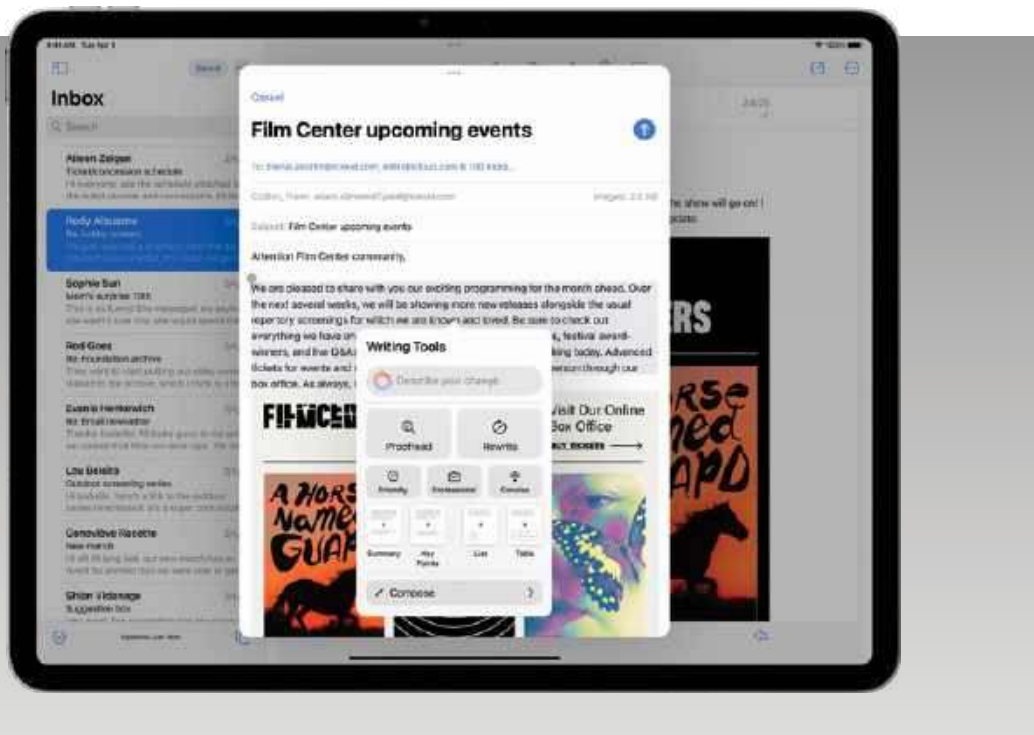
Inbox

Aileen Zeigen
Ticket/concession schedule

Rody Albuerne

Sophie Sun

Rod Goes
Re: Foundation archive

Cuania Hentawich
Re: Email newsletter

Lou Beisita
Outdoor screening series

Convolvus Rasette
New merch

Shian Vidanage
Suggestion box

Cancel

Film Center upcoming events

Subject: Film Center upcoming events

Attention Film Center community,

We are pleased to share with you our exciting programming for the month ahead. Over the next several weeks, we will be showing more new releases alongside the usual repertory screenings for which we are known and loved. Be sure to check out everything we have on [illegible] festival award-winners, and the Q&A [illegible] king today. Advanced tickets for events and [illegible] version through our box office. As always, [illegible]

Writing Tools

Describe your change

Proofread

Rewrite

Friendly

Professional

Concise

Summary

Key Points

List

Table

Compose

Visit Our Online Box Office

A HORSE NAMED GUAPO

ERS

he show will go on!
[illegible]